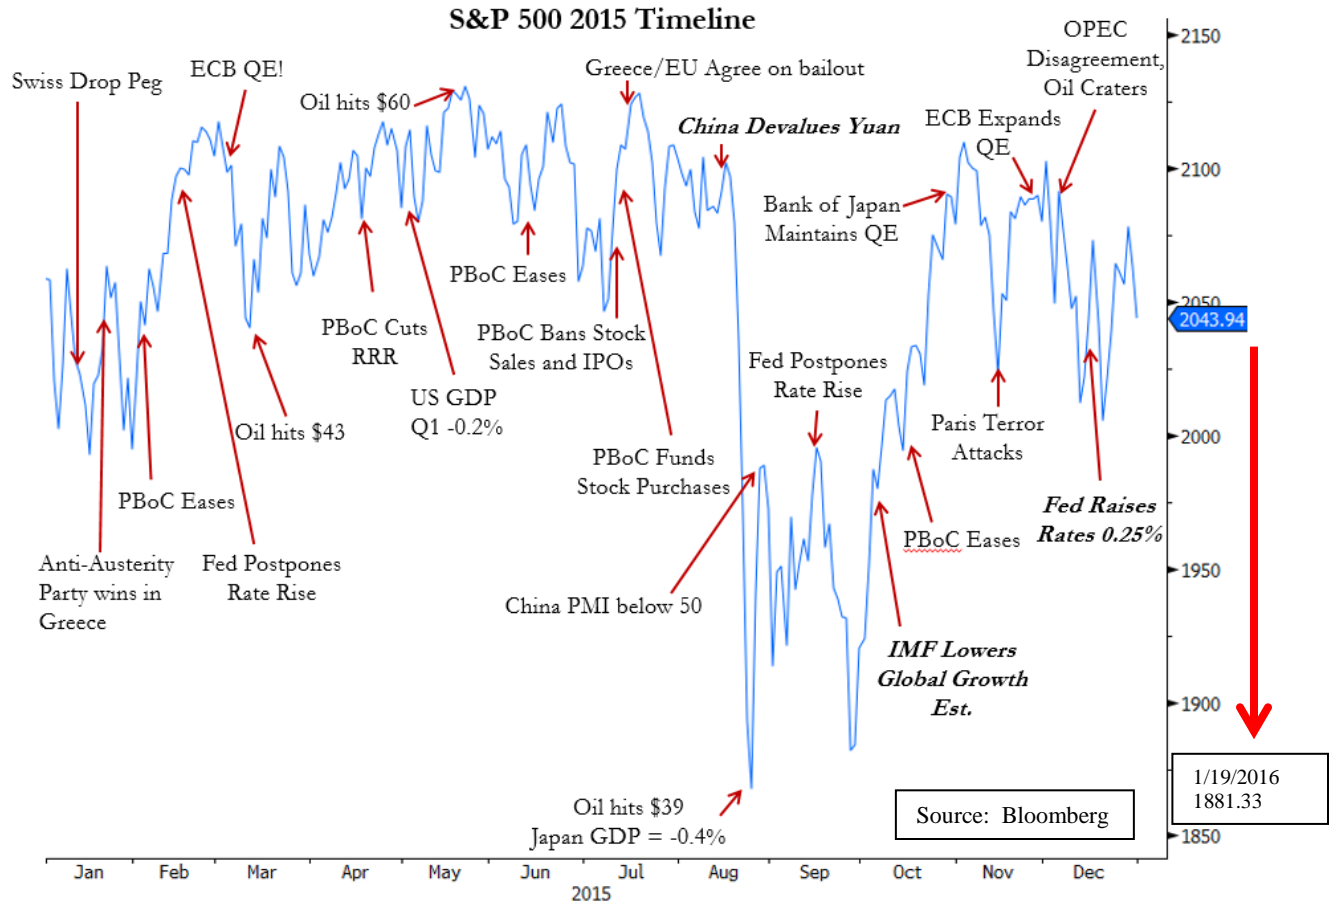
S&P 500 2015 Timeline

Swiss Drop Peg

ECB QE!

Oil hits \$60

Greece/EU Agree on bailout

China Devalues Yuan

OPEC Disagreement, Oil Craters

ECB Expands QE

Bank of Japan Maintains QE

PBoC Eases

PBoC Cuts RRR

PBoC Bans Stock Sales and IPOs

US GDP Q1 -0.2%

Oil hits \$43

PBoC Eases

Fed Postpones Rate Rise

Paris Terror Attacks

PBoC Funds Stock Purchases

Anti-Austerity Party wins in Greece

Fed Postpones Rate Rise

PBoC Eases

Fed Raises Rates 0.25%

China PMI below 50

IMF Lowers Global Growth Est.

Oil hits \$39
Japan GDP = -0.4%

Source: Bloomberg

1/19/2016
1881.33

2150
2100
2050
2043.94
2000
1950
1900
1850

Jan Feb Mar Apr May Jun Jul Aug Sep Oct Nov Dec
2015